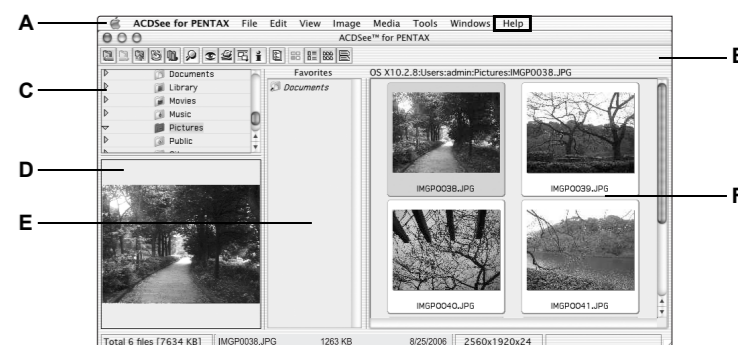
A
ACDSee for PENTAX File Edit View Image Media Tools Windows Help
ACDSee™ for PENTAX
B
C
Documents
Library
Movies
Music
Pictures
Public
Favorites
Documents
OS X10.2.8:Users:admin:Pictures:IMGP0038.JPG
D
E
IMGP0038.JPG
IMGP0039.JPG
F
IMGP0040.JPG
IMGP0041.JPG
Total 6 files [7634 KB] IMGP0038.JPG 1263 KB 8/25/2006 2560x1920x24